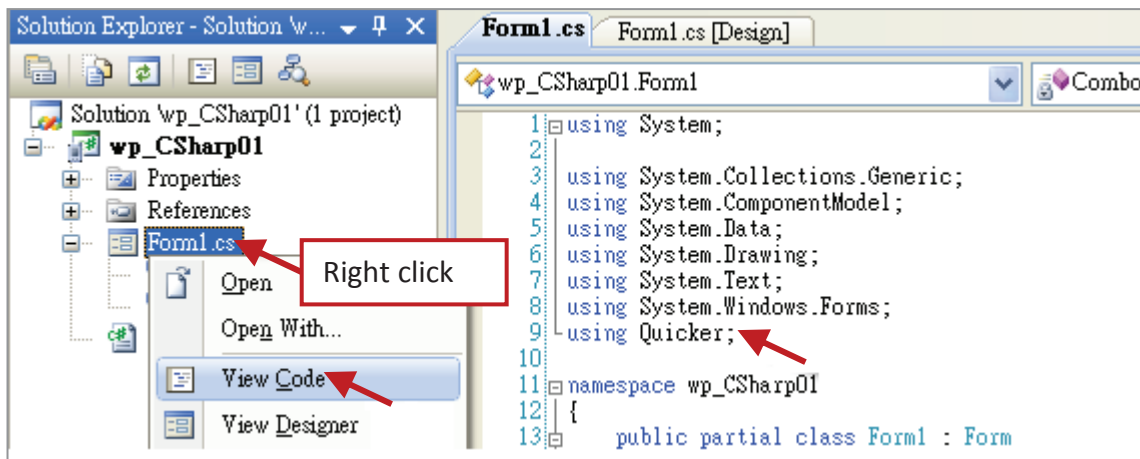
Solution Explorer - Solution 'w...

Solution 'wp_CSharp01' (1 project)
wp_CSharp01
Properties
References
Form1.cs
Right click
Open
Open With...
View Code
View Designer

Form1.cs
Form1.cs [Design]
wp_CSharp01.Form1
Combo

1 using System;
2
3 using System.Collections.Generic;
4 using System.ComponentModel;
5 using System.Data;
6 using System.Drawing;
7 using System.Text;
8 using System.Windows.Forms;
9 using Quicker;
10
11 namespace wp_CSharp01
12 {
13 public partial class Form1 : Form